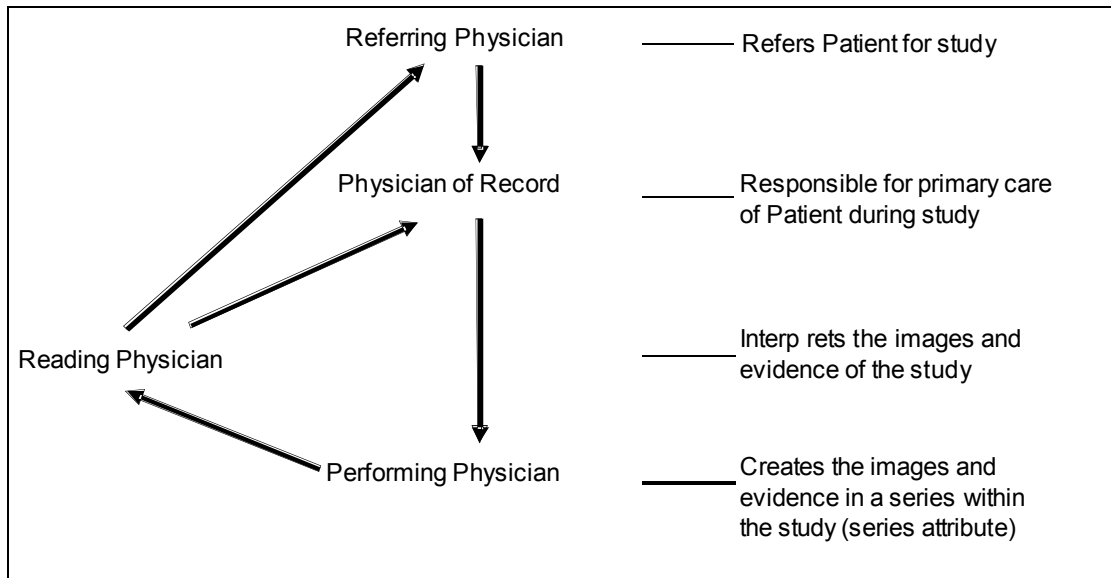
Referring Physician

Refers Patient for study

Physician of Record

Responsible for primary care of Patient during study

Reading Physician

Interp rets the images and evidence of the study

Performing Physician

Creates the images and evidence in a series within the study (series attribute)